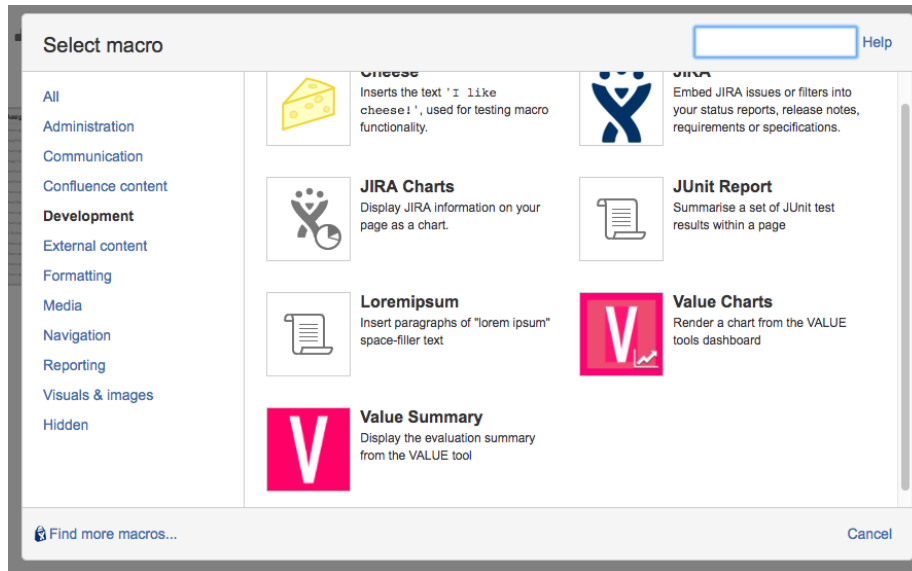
Select macro

Help

All
Administration
Communication
Confluence content
Development
External content
Formatting
Media
Navigation
Reporting
Visuals & images
Hidden

Cheese
Inserts the text 'I like cheese!', used for testing macro functionality.

JIRA
Embed JIRA issues or filters into your status reports, release notes, requirements or specifications.

JIRA Charts
Display JIRA information on your page as a chart.

JUnit Report
Summarise a set of JUnit test results within a page

Loremipsum
Insert paragraphs of "lorem ipsum" space-filler text

V

Value Charts
Render a chart from the VALUE tools dashboard

V

Value Summary
Display the evaluation summary from the VALUE tool

Find more macros...

Cancel